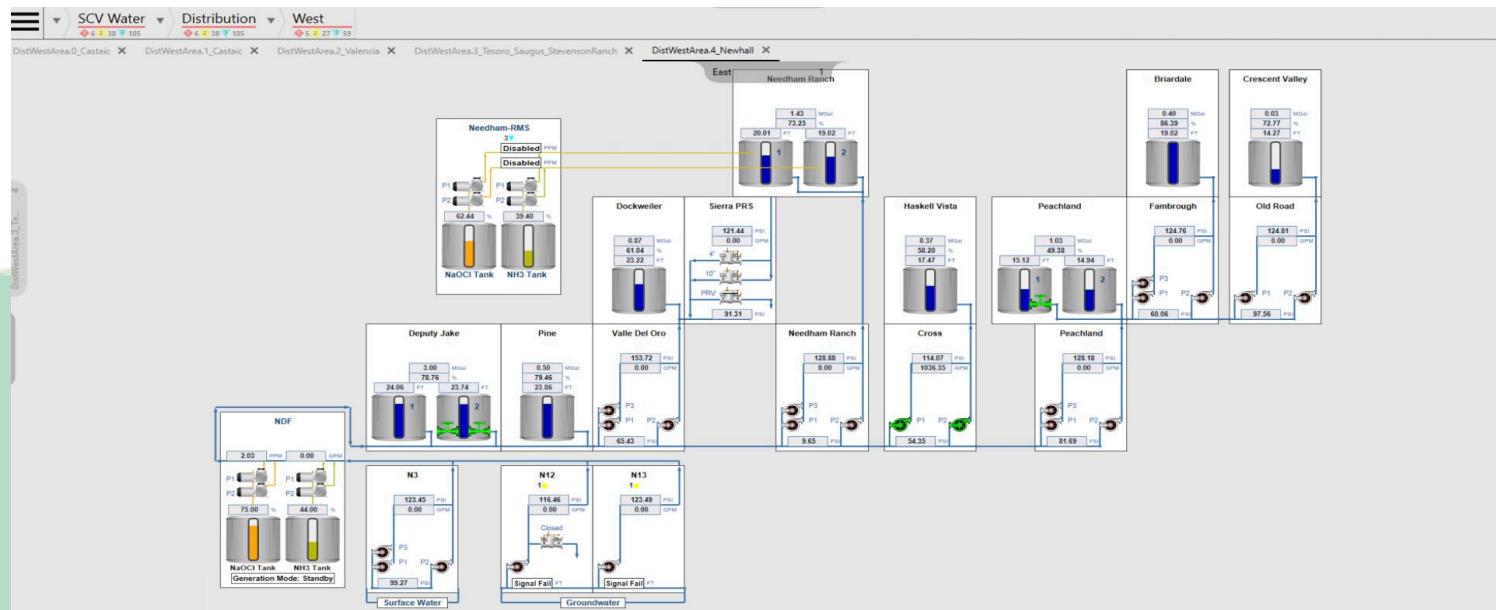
SCV Water ▾ Distribution ▾ West
6 38 105 | 6 38 105 | 5 27 59

DistWestArea.0_Castaic ✕ DistWestArea.1_Castaic ✕ DistWestArea.2_Valencia ✕ DistWestArea.3_Tesoro_Saugus_StevensonRanch ✕ DistWestArea.4_Newhall ✕

East 1

DistWestArea.3_Te...

Needham Ranch
1.43 MGal
73.25 %
20.01 FT 19.02 FT
1 2

Briardale
0.40 MGal
86.39 %
19.02 FT

Crescent Valley
0.03 MGal
72.77 %
14.27 FT

Needham-RMS
3
Disabled PPM
Disabled PPM
P1 P1
P2 P2
62.44 % 39.40 %
NaOCl Tank NH3 Tank

Dockweiler
0.87 MGal
61.04 %
23.22 FT

Sierra PRS
121.44 PSI
0.00 GPM
4"
10"
PRV
91.31 PSI

Haskell Vista
0.37 MGal
58.20 %
17.47 FT

Peachland
1.03 MGal
49.38 %
15.12 FT 14.94 FT
1 2

Fambrough
124.76 PSI
0.00 GPM
P3
P1 P2
60.06 PSI

Old Road
124.81 PSI
0.00 GPM
P1 P2
97.56 PSI

Deputy Jake
3.00 MGal
78.76 %
24.06 FT 23.74 FT
1 2

Pine
0.50 MGal
79.46 %
23.86 FT

Valle Del Oro
153.72 PSI
0.00 GPM
P3
P1 P2
65.43 PSI

Needham Ranch
128.88 PSI
0.00 GPM
P3
P1 P2
9.65 PSI

Cross
114.07 PSI
1036.35 GPM
P1 P2
54.35 PSI

Peachland
128.18 PSI
0.00 GPM
P3
P1 P2
81.69 PSI

NDF
2.03 PPM 0.00 GPM
P1 P1
P2 P2
75.00 % 44.00 %
NaOCl Tank NH3 Tank
Generation Mode: Standby

N3
123.45 PSI
0.00 GPM
P3
P1 P2
99.27 PSI

N12
1
116.46 PSI
0.00 GPM
Closed
Signal Fail FT

N13
1
123.49 PSI
0.00 GPM
Signal Fail FT

Surface Water
Groundwater